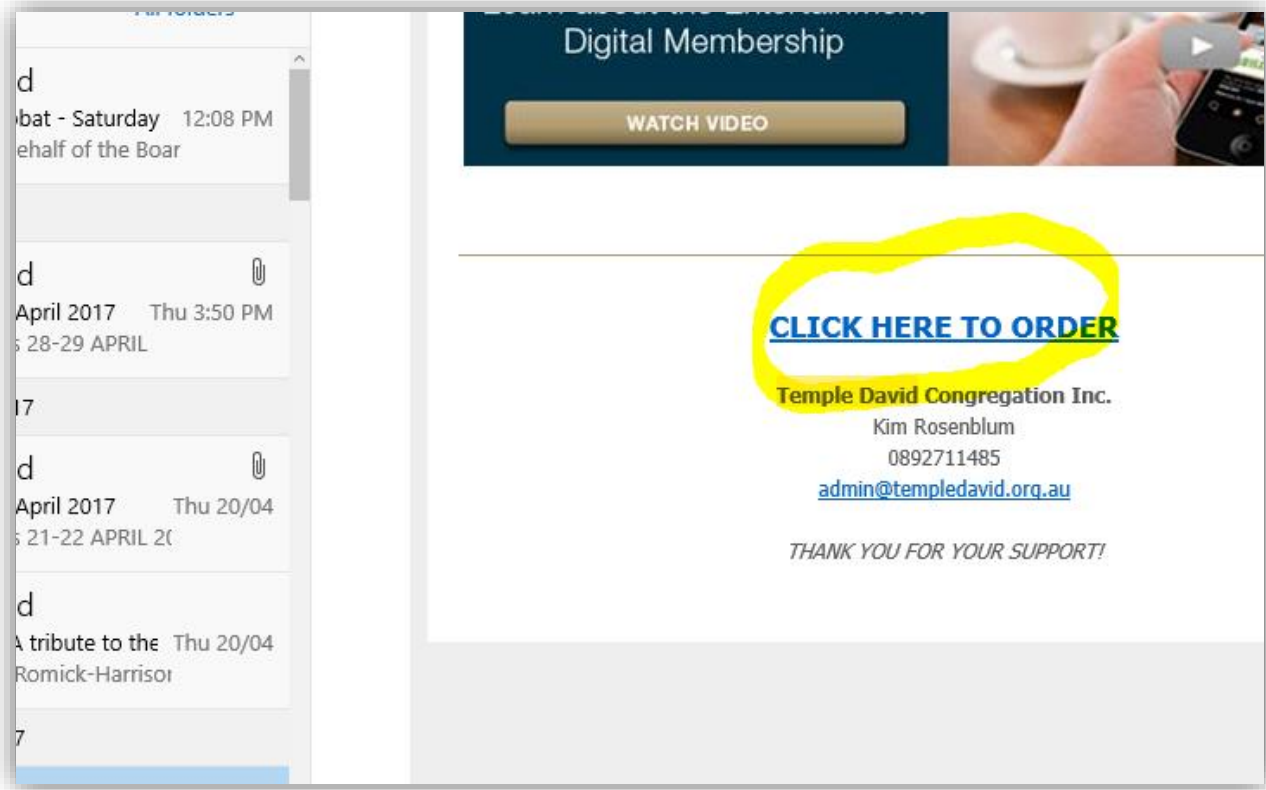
All folders

d
bbat - Saturday 12:08 PM
ehalf of the Boar

d
April 2017 Thu 3:50 PM
s 28-29 APRIL

17

d
April 2017 Thu 20/04
s 21-22 APRIL 2(

d
A tribute to the Thu 20/04
Romick-Harrisor

7

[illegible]
Digital Membership

WATCH VIDEO

CLICK HERE TO ORDER

Temple David Congregation Inc.
Kim Rosenblum
0892711485
admin@templedavid.org.au

THANK YOU FOR YOUR SUPPORT!